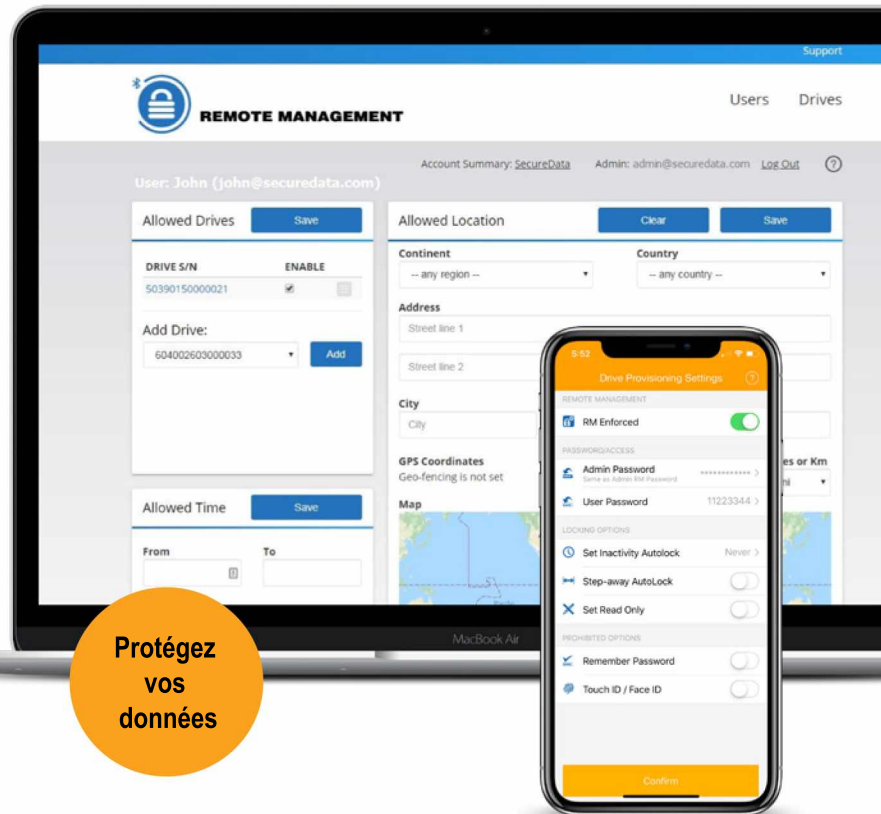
Support

REMOTE MANAGEMENT

Users Drives

Account Summary: SecureData Admin: admin@securedata.com Log Out ?

User: John (john@securedata.com)

Allowed Drives Save

| DRIVE S/N | ENABLE |
|---|---|
| 50390150000021 | |

Add Drive:

604002603000033 Add

Allowed Time Save

From To

Allowed Location Clear Save

Continent
-- any region --

Country
-- any country --

Address
Street line 1

Street line 2

City
City

GPS Coordinates
Geo-fencing is not set

es or Km

Map

MacBook Air

5:52

Drive Provisioning Settings ?

REMOTE MANAGEMENT

RM Enforced

PASSWORD/ACCESS

Admin Password
Same as Admin RM Password

User Password 11223344

LOCKING OPTIONS

Set Inactivity Autolock Never

Step-away AutoLock

Set Read Only

PROHIBITED OPTIONS

Remember Password

Touch ID / Face ID

Confirm

Protégez vos données